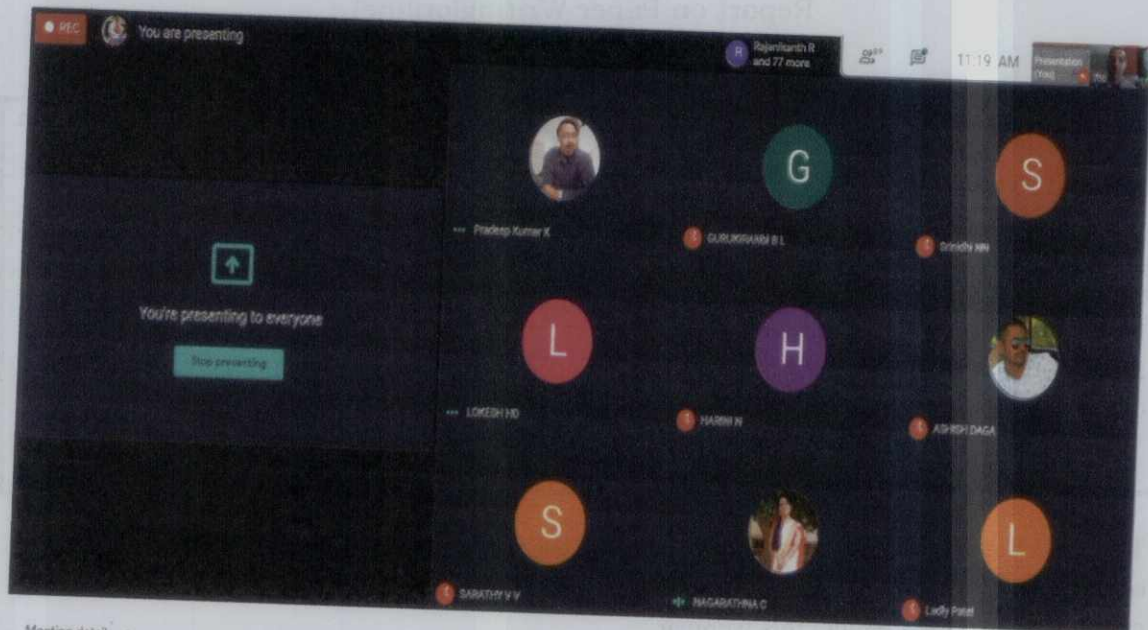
Report on Guest Webinar

REC

You are presenting

R Rajanikanth R and 77 more

11:19 AM

Presentation (You)

You're presenting to everyone

Stop presenting

Pradeep Kumar K

G

GURUKIRAN B L

S

Srinidhi MN

L

LOKESH HD

H

HARINI N

ASHISH DAGA

S

SARATHY V V

NAGARATHNA C

L

Ladly Patel

Meeting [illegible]